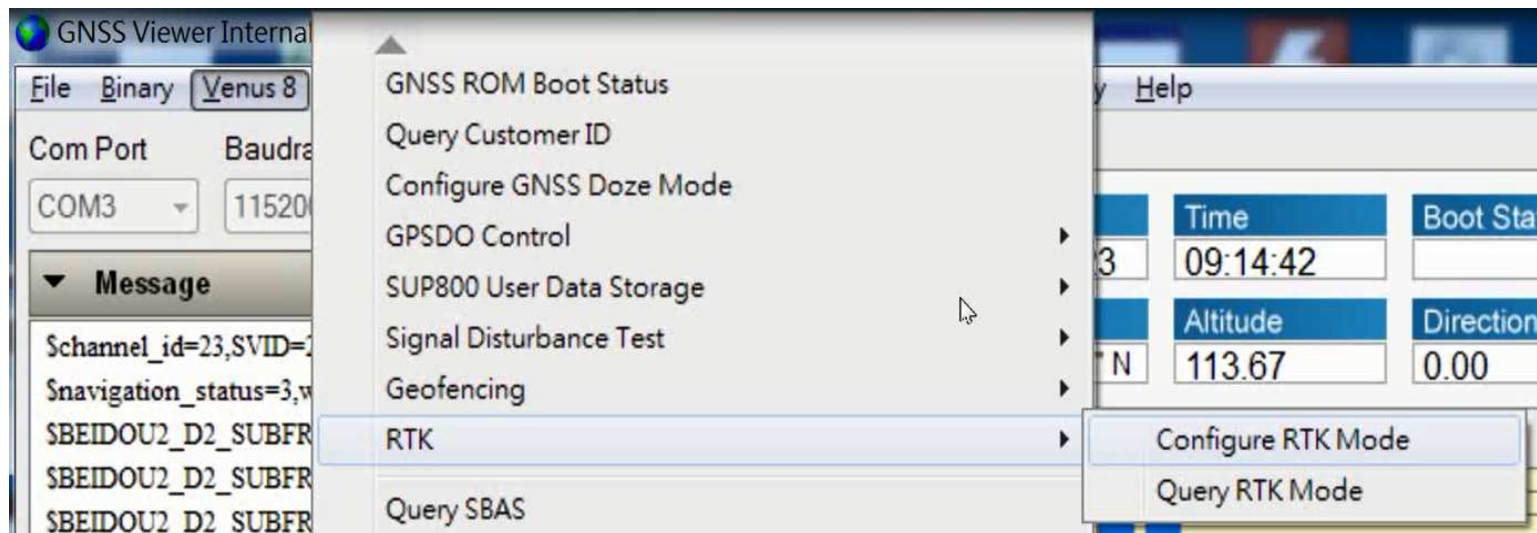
GNSS Viewer Internal

File Binary Venus 8 y Help

Com Port Baudra

COM3 11520

Message

$channel_id=23,SVID=

$navigation_status=3,w

$BEIDOU2_D2_SUBFR

$BEIDOU2_D2_SUBFR

$BEIDOU2_D2_SUBFR

GNSS ROM Boot Status
Query Customer ID
Configure GNSS Doze Mode
GPSDO Control
SUP800 User Data Storage
Signal Disturbance Test
Geofencing
RTK
Query SBAS

Configure RTK Mode
Query RTK Mode

Time
09:14:42
Boot Sta

3

Altitude
113.67
Direction
0.00

N